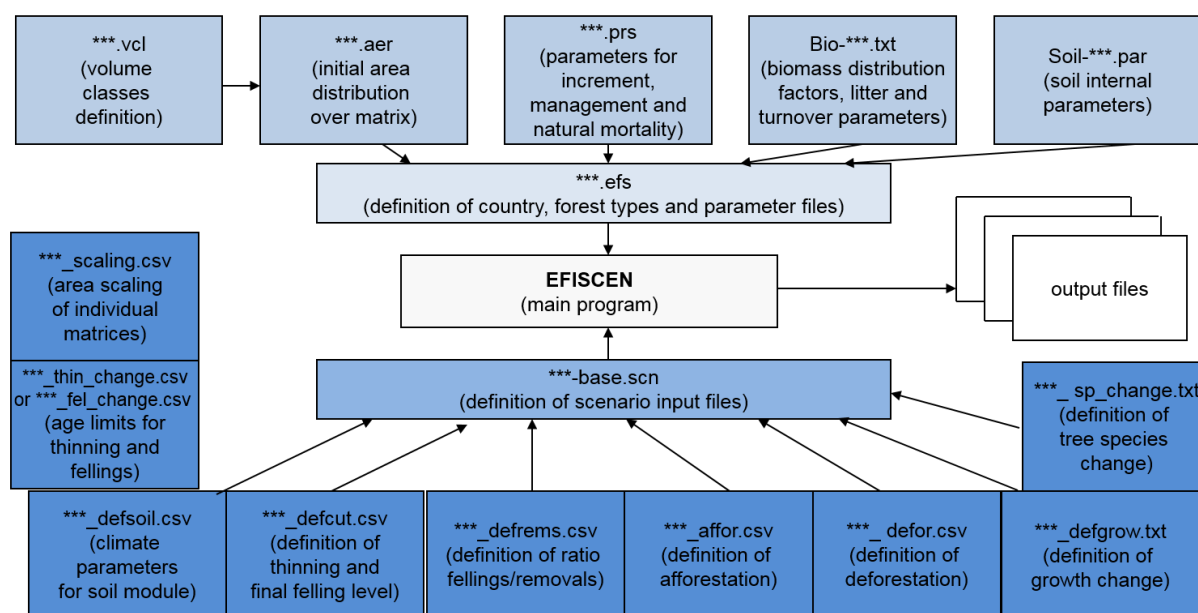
***.vcl
(volume classes definition)

***.aer
(initial area distribution over matrix)

***.prs
(parameters for increment, management and natural mortality)

Bio-***.txt
(biomass distribution factors, litter and turnover parameters)

Soil-***.par
(soil internal parameters)

***.efs
(definition of country, forest types and parameter files)

***_scaling.csv
(area scaling of individual matrices)

EFISCEN
(main program)

output files

***_thin_change.csv or ***_fel_change.csv
(age limits for thinning and fellings)

***-base.scn
(definition of scenario input files)

***_ sp_change.txt
(definition of tree species change)

***_defsoil.csv
(climate parameters for soil module)

***_defcut.csv
(definition of thinning and final felling level)

***_defrems.csv
(definition of ratio fellings/removals)

***_affor.csv
(definition of afforestation)

***_ defor.csv
(definition of deforestation)

***_defgrow.txt
(definition of growth change)